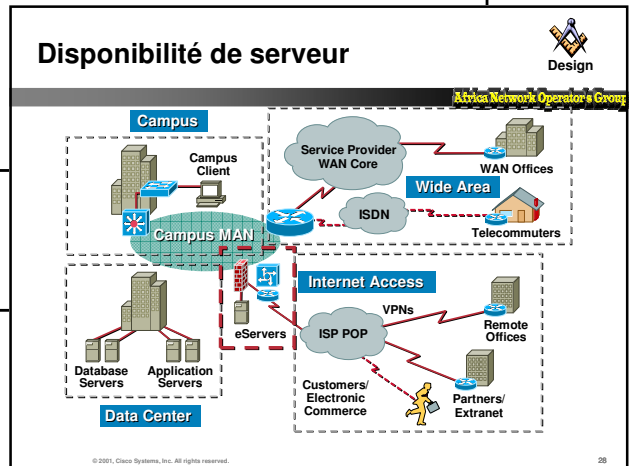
Disponibilité de serveur

Design

Africa Network Operator's Group

Campus

Campus Client

Campus MAN

Service Provider WAN Core

WAN Offices

Wide Area

ISDN

Telecommuters

Internet Access

VPNs

eServers

ISP POP

Remote Offices

Database Servers

Application Servers

Customers/ Electronic Commerce

Partners/ Extranet

Data Center

© 2001, Cisco Systems, Inc. All rights reserved.

28